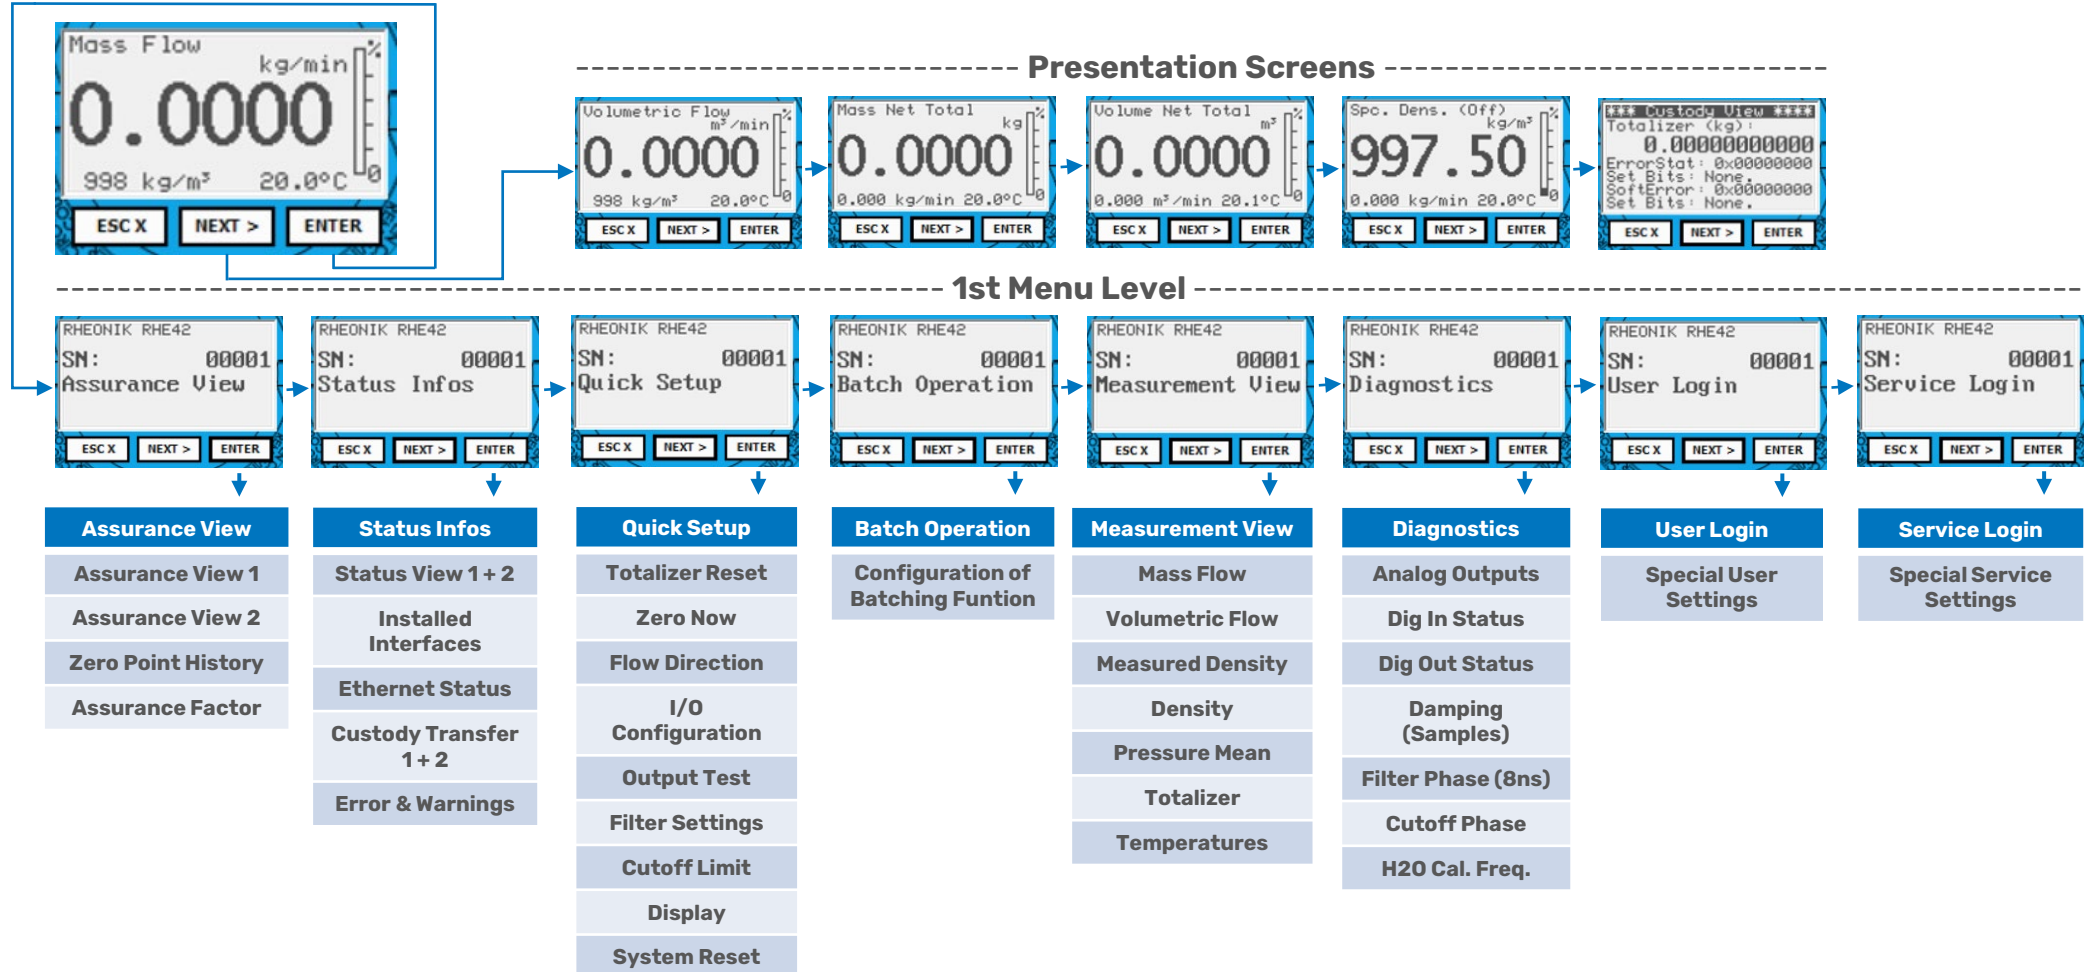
Mass Flow
kg/min
0.0000
998 kg/m³ 20.0°C
ESC X NEXT > ENTER

Presentation Screens

Volumetric Flow
m³/min
0.0000
998 kg/m³ 20.0°C
ESC X NEXT > ENTER

Mass Net Total
kg
0.0000
0.000 kg/min 20.0°C
ESC X NEXT > ENTER

Volume Net Total
m³
0.0000
0.000 m³/min 20.1°C
ESC X NEXT > ENTER

Spc. Dens. (Off)
kg/m³
997.50
0.000 kg/min 20.0°C
ESC X NEXT > ENTER

*** Custody View ****
Totalizer (kg):
0.00000000000
ErrorStat: 0x00000000
Set Bits: None.
SoftError: 0x00000000
Set Bits: None.
ESC X NEXT > ENTER

1st Menu Level

RHEONIK RHE42
SN: 00001
Assurance View
ESC X NEXT > ENTER

RHEONIK RHE42
SN: 00001
Status Infos
ESC X NEXT > ENTER

RHEONIK RHE42
SN: 00001
Quick Setup
ESC X NEXT > ENTER

RHEONIK RHE42
SN: 00001
Batch Operation
ESC X NEXT > ENTER

RHEONIK RHE42
SN: 00001
Measurement View
ESC X NEXT > ENTER

RHEONIK RHE42
SN: 00001
Diagnostics
ESC X NEXT > ENTER

RHEONIK RHE42
SN: 00001
User Login
ESC X NEXT > ENTER

RHEONIK RHE42
SN: 00001
Service Login
ESC X NEXT > ENTER

Assurance View
Assurance View 1
Assurance View 2
Zero Point History
Assurance Factor

Status Infos
Status View 1 + 2
Installed Interfaces
Ethernet Status
Custody Transfer 1 + 2
Error & Warnings

Quick Setup
Totalizer Reset
Zero Now
Flow Direction
I/O Configuration
Output Test
Filter Settings
Cutoff Limit
Display
System Reset

Batch Operation
Configuration of Batching Funtion

Measurement View
Mass Flow
Volumetric Flow
Measured Density
Density
Pressure Mean
Totalizer
Temperatures

Diagnostics
Analog Outputs
Dig In Status
Dig Out Status
Damping (Samples)
Filter Phase (8ns)
Cutoff Phase
H2O Cal. Freq.

User Login
Special User Settings

Service Login
Special Service Settings